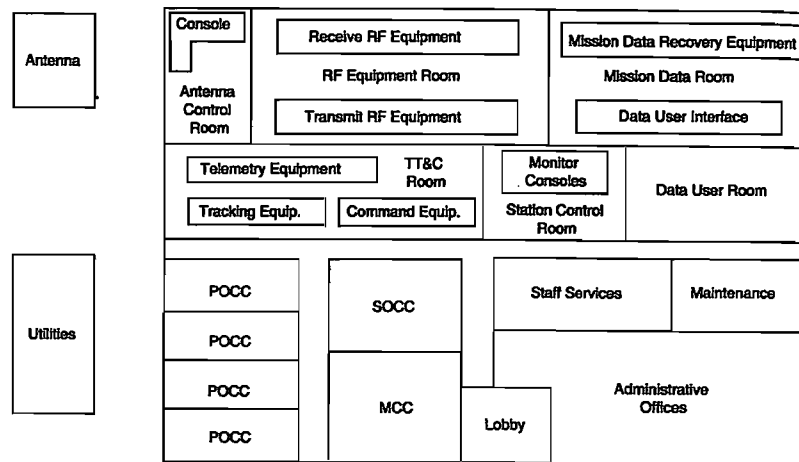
Antenna

Console

Antenna Control Room

Receive RF Equipment

RF Equipment Room

Transmit RF Equipment

Mission Data Recovery Equipment

Mission Data Room

Data User Interface

Telemetry Equipment

TT&C Room

Tracking Equip.

Command Equip.

Monitor Consoles

Station Control Room

Data User Room

Utilities

POCC

POCC

POCC

POCC

SOCC

MCC

Lobby

Staff Services

Maintenance

Administrative Offices